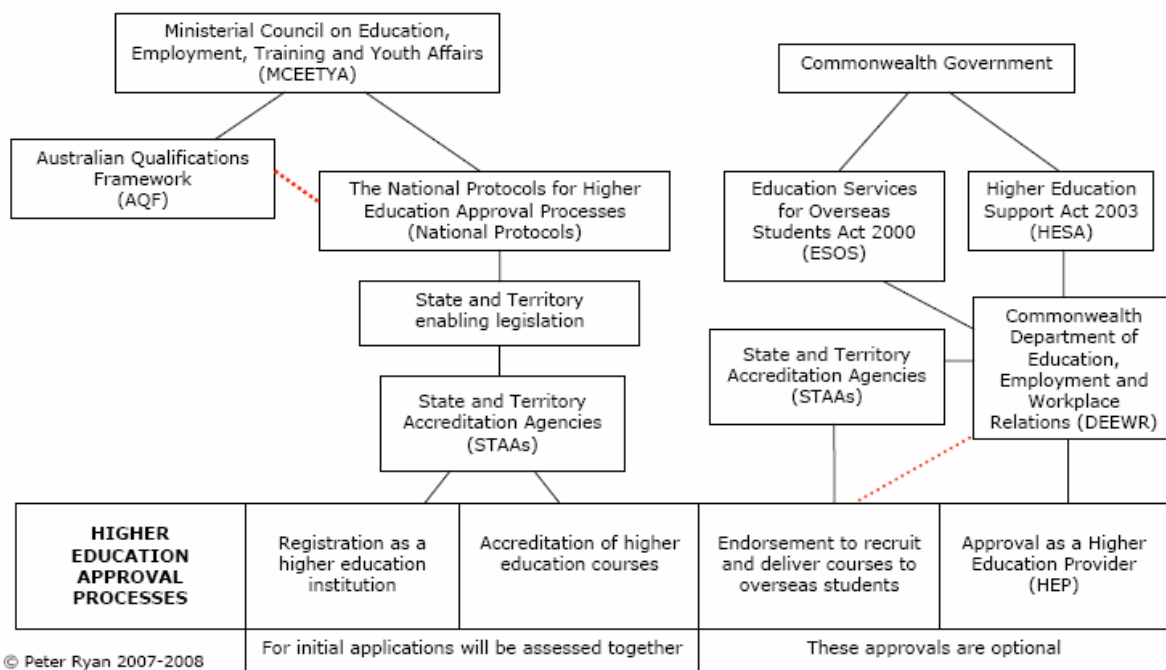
Ministerial Council on Education, Employment, Training and Youth Affairs (MCEETYA)

Commonwealth Government

Australian Qualifications Framework (AQF)

The National Protocols for Higher Education Approval Processes (National Protocols)

Education Services for Overseas Students Act 2000 (ESOS)

Higher Education Support Act 2003 (HESA)

State and Territory enabling legislation

Commonwealth Department of Education, Employment and Workplace Relations (DEEWR)

State and Territory Accreditation Agencies (STAAs)

State and Territory Accreditation Agencies (STAAs)

| HIGHER EDUCATION APPROVAL PROCESSES | Registration as a higher education institution | Accreditation of higher education courses | Endorsement to recruit and deliver courses to overseas students | Approval as a Higher Education Provider (HEP) |
|---|---|---|---|---|
| | For initial applications will be assessed together | | These approvals are optional | |

© Peter Ryan 2007-2008